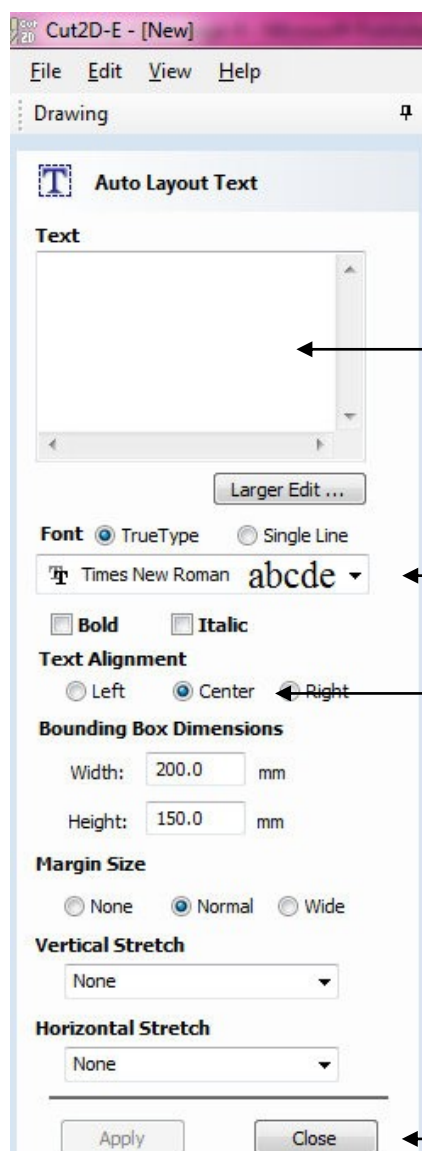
Cut2D-E - [New]

File Edit View Help

Drawing

Auto Layout Text

Text

Larger Edit ...

Font TrueType Single Line

Times New Roman abcde

Bold Italic

Text Alignment

Left Center Right

Bounding Box Dimensions

Width: 200.0 mm

Height: 150.0 mm

Margin Size

None Normal Wide

Vertical Stretch

None

Horizontal Stretch

None

Apply Close